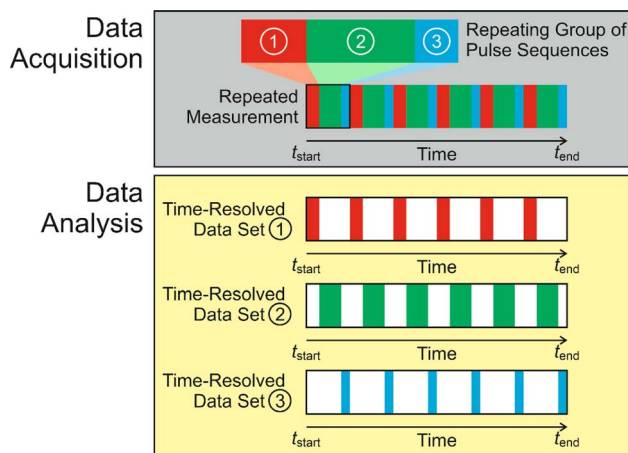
Data Acquisition

1 2 3 Repeating Group of Pulse Sequences

Repeated Measurement

$t_{start}$ Time $t_{end}$

Data Analysis

Time-Resolved Data Set 1

$t_{start}$ Time $t_{end}$

Time-Resolved Data Set 2

$t_{start}$ Time $t_{end}$

Time-Resolved Data Set 3

$t_{start}$ Time $t_{end}$